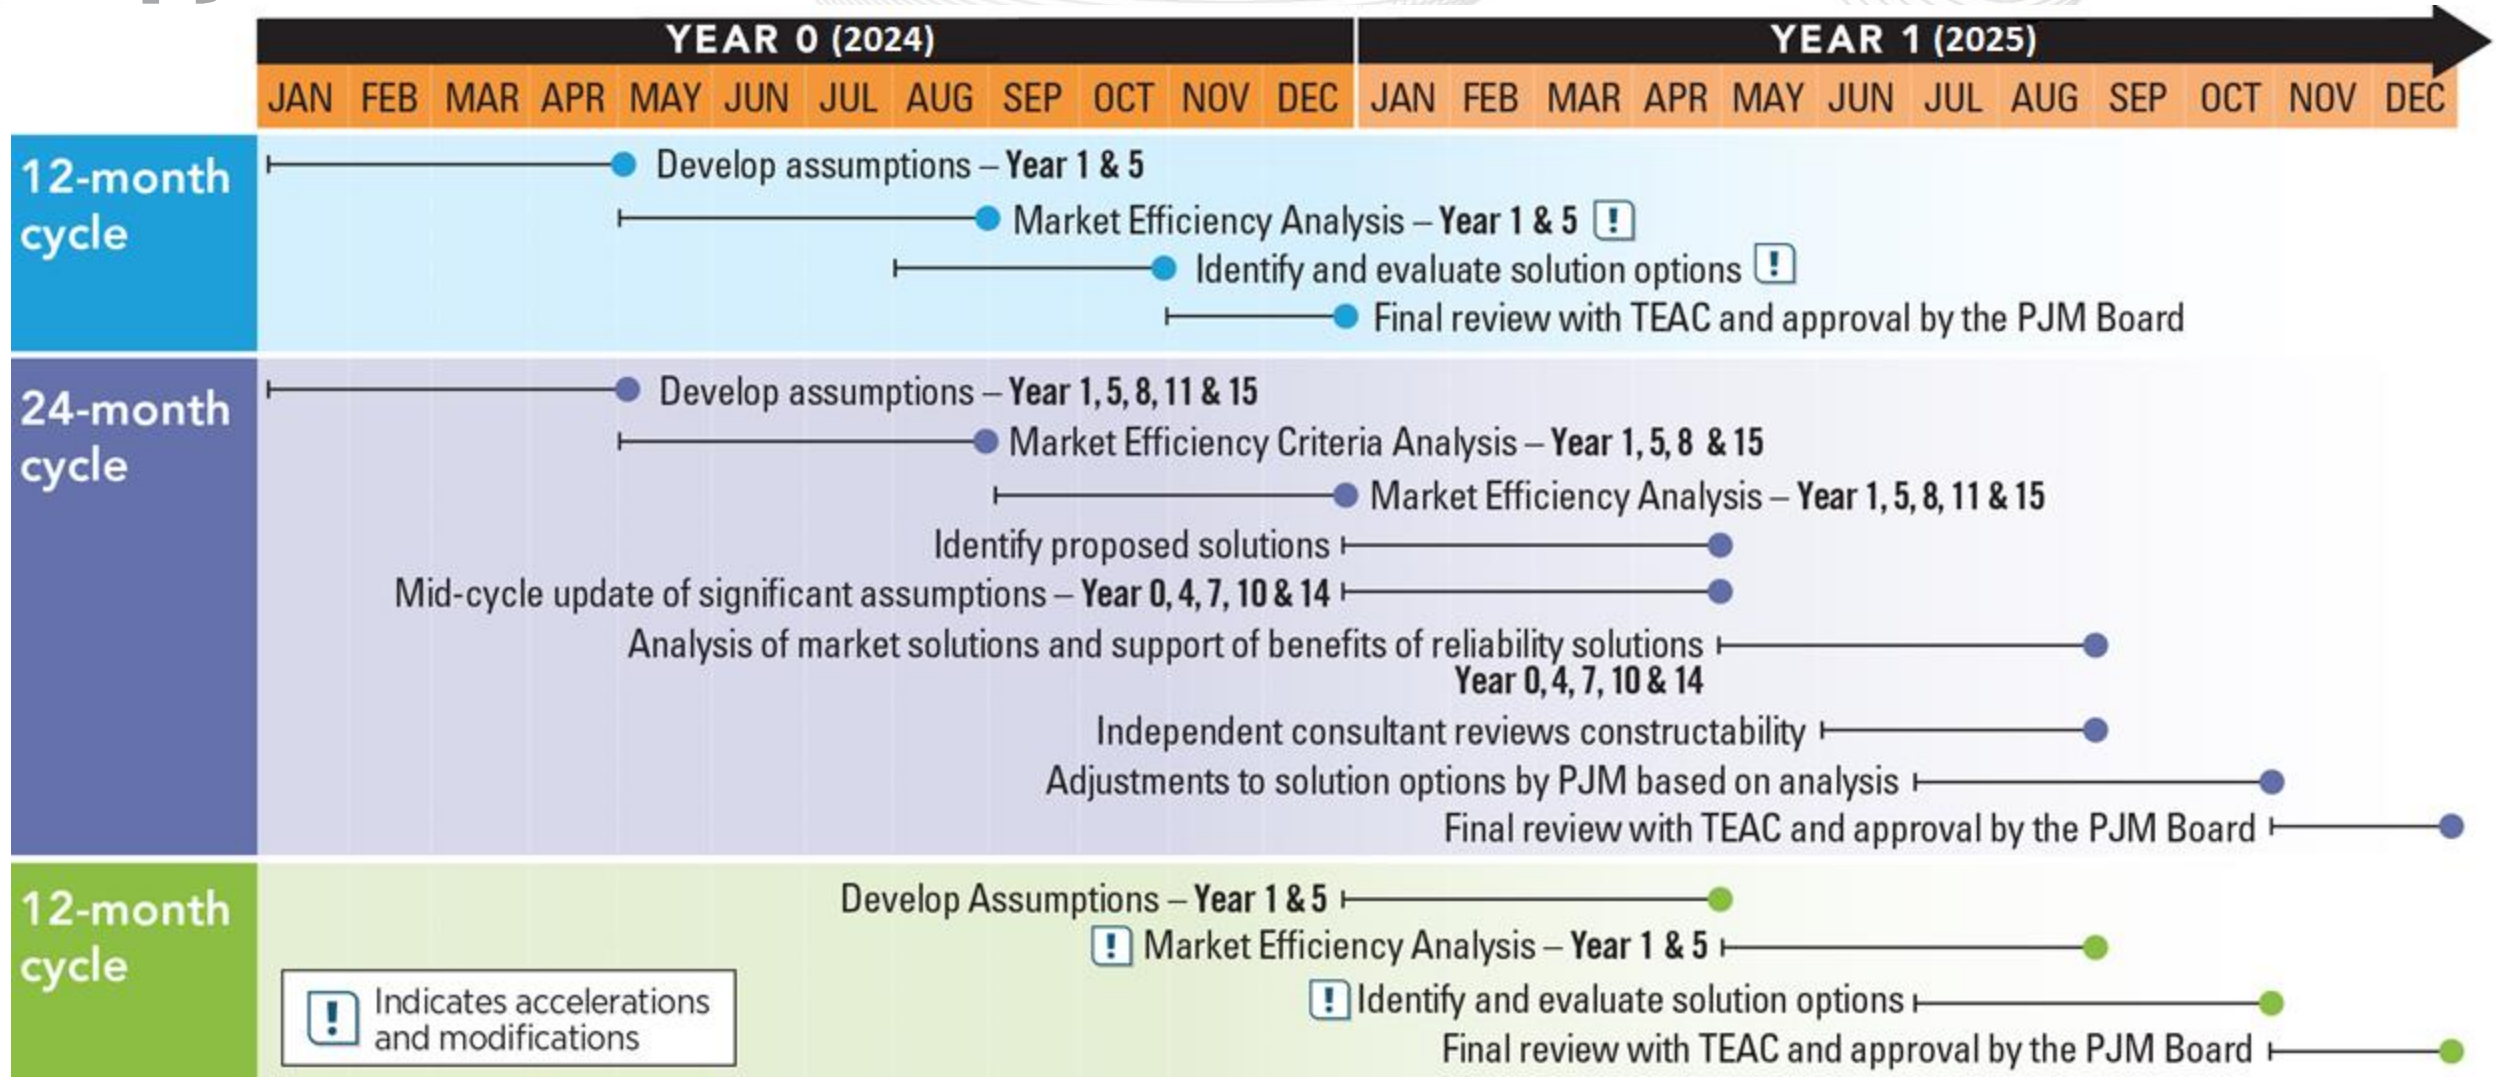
YEAR 0 (2024)

YEAR 1 (2025)

JAN FEB MAR APR MAY JUN JUL AUG SEP OCT NOV DEC JAN FEB MAR APR MAY JUN JUL AUG SEP OCT NOV DEC

12-month cycle

Develop assumptions – Year 1 & 5

Market Efficiency Analysis – Year 1 & 5 !

Identify and evaluate solution options !

Final review with TEAC and approval by the PJM Board

24-month cycle

Develop assumptions – Year 1, 5, 8, 11 & 15

Market Efficiency Criteria Analysis – Year 1, 5, 8 & 15

Market Efficiency Analysis – Year 1, 5, 8, 11 & 15

Identify proposed solutions

Mid-cycle update of significant assumptions – Year 0, 4, 7, 10 & 14

Analysis of market solutions and support of benefits of reliability solutions Year 0, 4, 7, 10 & 14

Independent consultant reviews constructability

Adjustments to solution options by PJM based on analysis

Final review with TEAC and approval by the PJM Board

12-month cycle

Develop Assumptions – Year 1 & 5

! Market Efficiency Analysis – Year 1 & 5

! Identify and evaluate solution options

Final review with TEAC and approval by the PJM Board

! Indicates accelerations and modifications